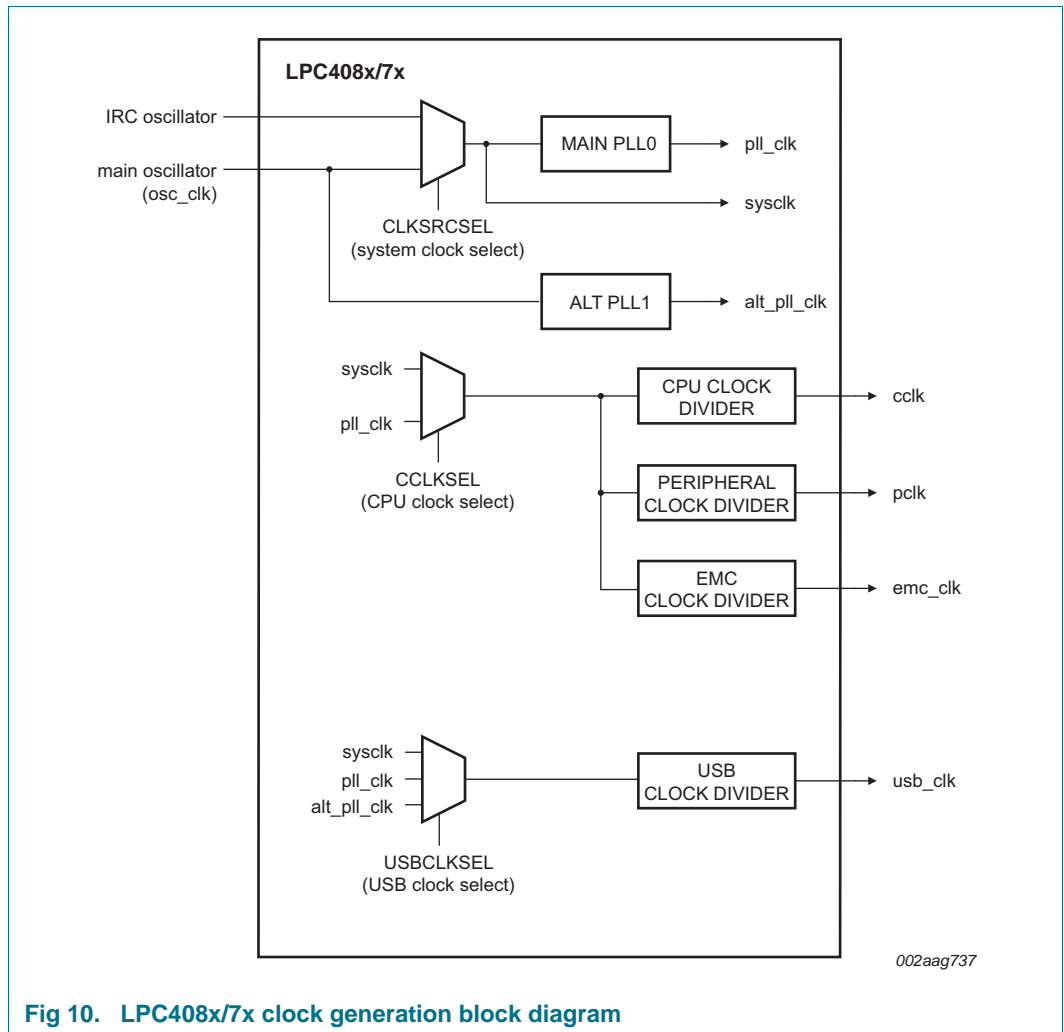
LPC408x/7x

IRC oscillator

main oscillator (osc_clk)

CLKSRCSEL (system clock select)

MAIN PLL0

pll_clk

sysclk

ALT PLL1

alt_pll_clk

sysclk

pll_clk

CCLKSEL (CPU clock select)

CPU CLOCK DIVIDER

cclk

PERIPHERAL CLOCK DIVIDER

pclk

EMC CLOCK DIVIDER

emc_clk

sysclk

pll_clk

alt_pll_clk

USBCLKSEL (USB clock select)

USB CLOCK DIVIDER

usb_clk

002aag737

Fig 10. LPC408x/7x clock generation block diagram